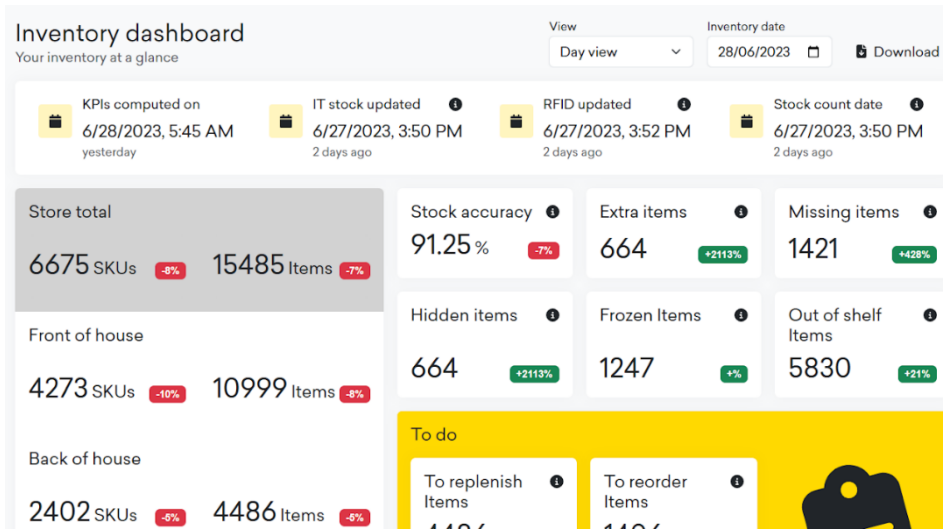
Inventory dashboard
Your inventory at a glance

View
Day view

Inventory date
28/06/2023

Download

KPIs computed on
6/28/2023, 5:45 AM
yesterday

IT stock updated
6/27/2023, 3:50 PM
2 days ago

RFID updated
6/27/2023, 3:52 PM
2 days ago

Stock count date
6/27/2023, 3:50 PM
2 days ago

Store total
6675 SKUs -8%
15485 Items -7%

Front of house
4273 SKUs -10%
10999 Items -8%

Back of house
2402 SKUs -5%
4486 Items -6%

Stock accuracy
91.25 % -7%

Extra items
664 +2113%

Missing items
1421 +428%

Hidden items
664 +2113%

Frozen Items
1247 +%

Out of shelf Items
5830 +21%

To do

To replenish Items
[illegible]

To reorder Items
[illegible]